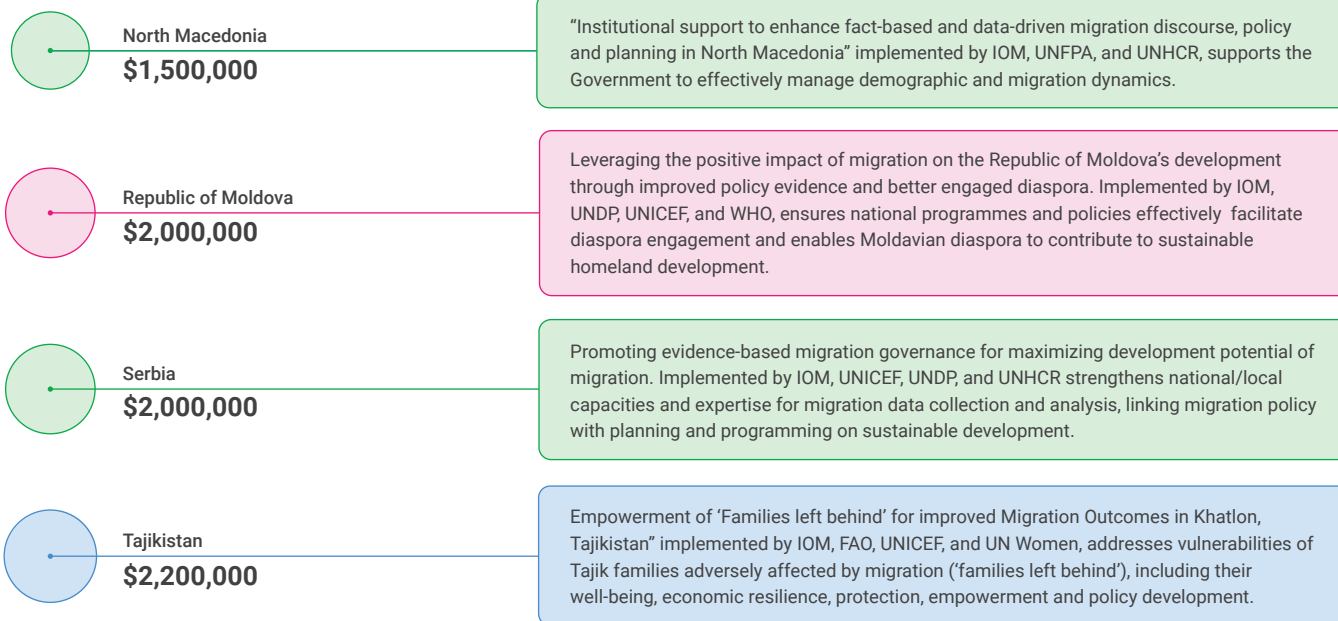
North Macedonia
$1,500,000

“Institutional support to enhance fact-based and data-driven migration discourse, policy and planning in North Macedonia” implemented by IOM, UNFPA, and UNHCR, supports the Government to effectively manage demographic and migration dynamics.

Republic of Moldova
$2,000,000

Leveraging the positive impact of migration on the Republic of Moldova’s development through improved policy evidence and better engaged diaspora. Implemented by IOM, UNDP, UNICEF, and WHO, ensures national programmes and policies effectively facilitate diaspora engagement and enables Moldavian diaspora to contribute to sustainable homeland development.

Serbia
$2,000,000

Promoting evidence-based migration governance for maximizing development potential of migration. Implemented by IOM, UNICEF, UNDP, and UNHCR strengthens national/local capacities and expertise for migration data collection and analysis, linking migration policy with planning and programming on sustainable development.

Tajikistan
$2,200,000

Empowerment of ‘Families left behind’ for improved Migration Outcomes in Khatlon, Tajikistan” implemented by IOM, FAO, UNICEF, and UN Women, addresses vulnerabilities of Tajik families adversely affected by migration (‘families left behind’), including their well-being, economic resilience, protection, empowerment and policy development.